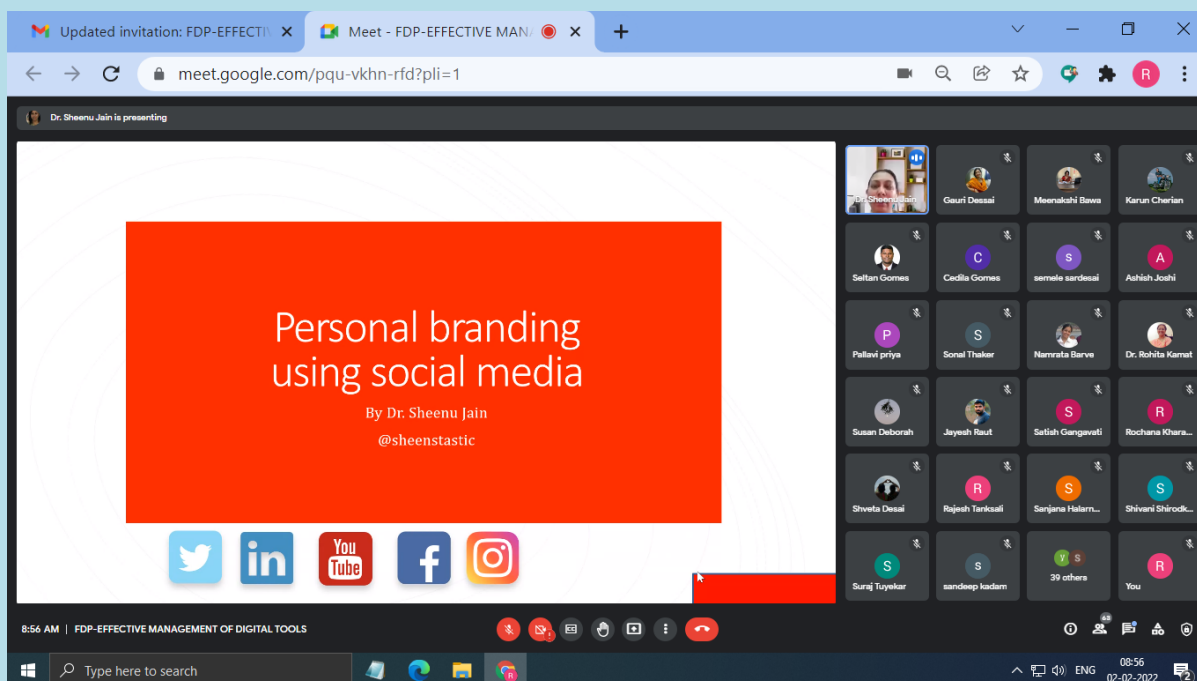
Updated invitation: FDP-EFFECTIV ×
Meet - FDP-EFFECTIVE MAN ×
+
meet.google.com/pqu-vkhn-rfd?pli=1

Dr. Sheenu Jain is presenting

Personal branding using social media

By Dr. Sheenu Jain

@sheenstastic

You Tube

Dr. Sheenu Jain
Gauri Dessai
Meenakshi Bawa
Karun Cherian
C
S
A
Seltan Gomes
Cedilia Gomes
semele sardesai
Ashish Joshi
P
S
Pallavi priya
Sonal Thaker
Namrata Barve
Dr. Rohita Kamat
S
R
Susan Deborah
Jayesh Raut
Satish Gangavati
Rochana Khara...
R
S
S
Shveta Desai
Rajesh Tanksali
Sanjana Halarn...
Shivani Shirodk...
S
s
Y S
R
Suraj Tuyekar
sandeep kadam
39 others
You

8:56 AM | FDP-EFFECTIVE MANAGEMENT OF DIGITAL TOOLS

Type here to search
ENG
08:56
02-02-2022